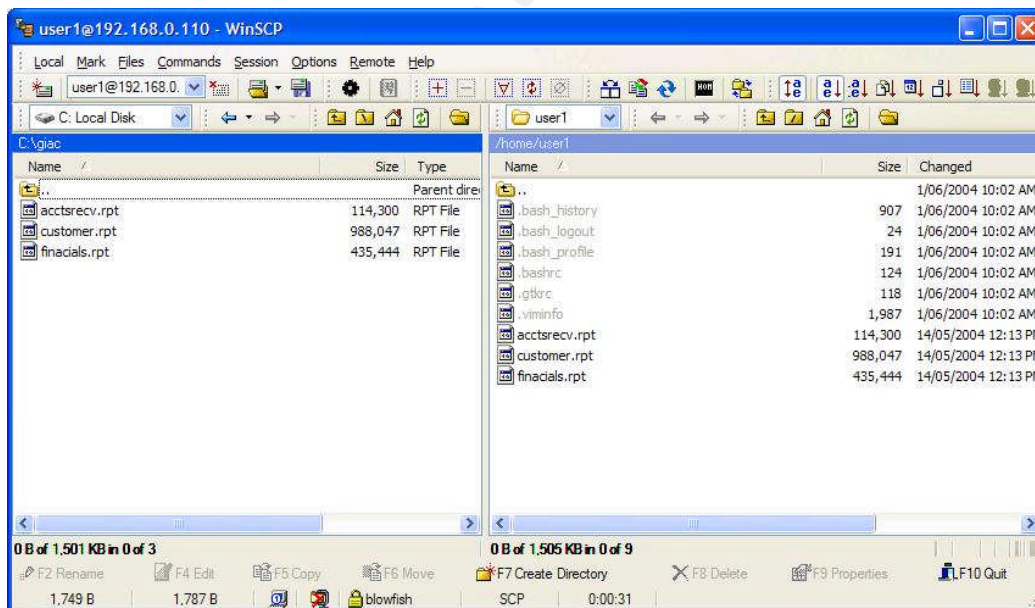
user1@192.168.0.110 - WinSCP

Local Mark Files Commands Session Options Remote Help

user1@192.168.0.

C: Local Disk

user1

C:\giac

| Name | Size | Type |
|---|---|---|
| .. | | Parent dire |
| acctsrecv.rpt | 114,300 | RPT File |
| customer.rpt | 988,047 | RPT File |
| finacials.rpt | 435,444 | RPT File |

/home/user1

| Name | Size | Changed |
|---|---|---|
| .. | | 1/06/2004 10:02 AM |
| .bash_history | 907 | 1/06/2004 10:02 AM |
| .bash_logout | 24 | 1/06/2004 10:02 AM |
| .bash_profile | 191 | 1/06/2004 10:02 AM |
| .bashrc | 124 | 1/06/2004 10:02 AM |
| .gtkrc | 118 | 1/06/2004 10:02 AM |
| .viminfo | 1,987 | 1/06/2004 10:02 AM |
| acctsrecv.rpt | 114,300 | 14/05/2004 12:13 PM |
| customer.rpt | 988,047 | 14/05/2004 12:13 PM |
| finacials.rpt | 435,444 | 14/05/2004 12:13 PM |

0 B of 1,501 KB in 0 of 3

0 B of 1,505 KB in 0 of 9

F2 Rename F4 Edit F5 Copy F6 Move F7 Create Directory F8 Delete F9 Properties F10 Quit

1,749 B 1,787 B blowfish SCP 0:00:31